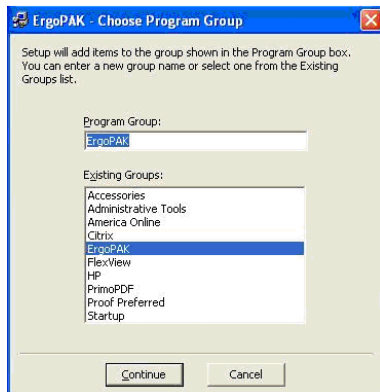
ErgoPAK - Choose Program Group

Setup will add items to the group shown in the Program Group box. You can enter a new group name or select one from the Existing Groups list.

Program Group:

ErgoPAK

Existing Groups:

Accessories
Administrative Tools
America Online
Citrix
ErgoPAK
FlexView
HP
PrimoPDF
Proof Preferred
Startup

Continue

Cancel